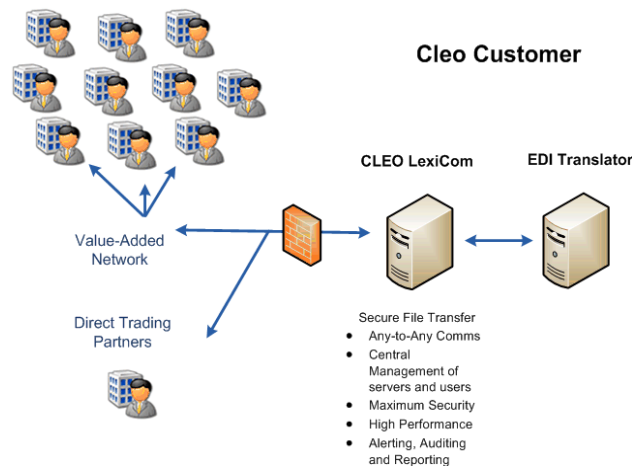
Cleo Customer

CLEO LexiCom

EDI Translator

Value-Added Network

Direct Trading Partners

Secure File Transfer

- Any-to-Any Comms
- Central Management of servers and users
- Maximum Security
- High Performance
- Alerting, Auditing and Reporting